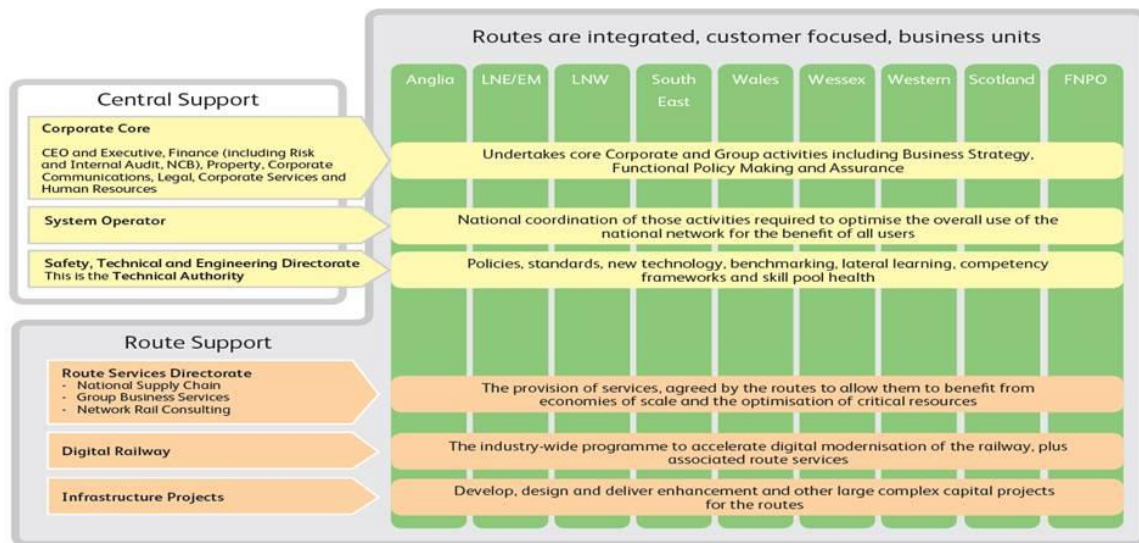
Routes are integrated, customer focused, business units

Anglia
LNE/EM
LNW
South East
Wales
Wessex
Western
Scotland
FNPO

Central Support

Corporate Core
CEO and Executive, Finance (including Risk and Internal Audit, NCB), Property, Corporate Communications, Legal, Corporate Services and Human Resources

Undertakes core Corporate and Group activities including Business Strategy, Functional Policy Making and Assurance

System Operator

National coordination of those activities required to optimise the overall use of the national network for the benefit of all users

Safety, Technical and Engineering Directorate
This is the Technical Authority

Policies, standards, new technology, benchmarking, lateral learning, competency frameworks and skill pool health

Route Support

Route Services Directorate
- National Supply Chain
- Group Business Services
- Network Rail Consulting

The provision of services, agreed by the routes to allow them to benefit from economies of scale and the optimisation of critical resources

Digital Railway

The industry-wide programme to accelerate digital modernisation of the railway, plus associated route services

Infrastructure Projects

Develop, design and deliver enhancement and other large complex capital projects for the routes